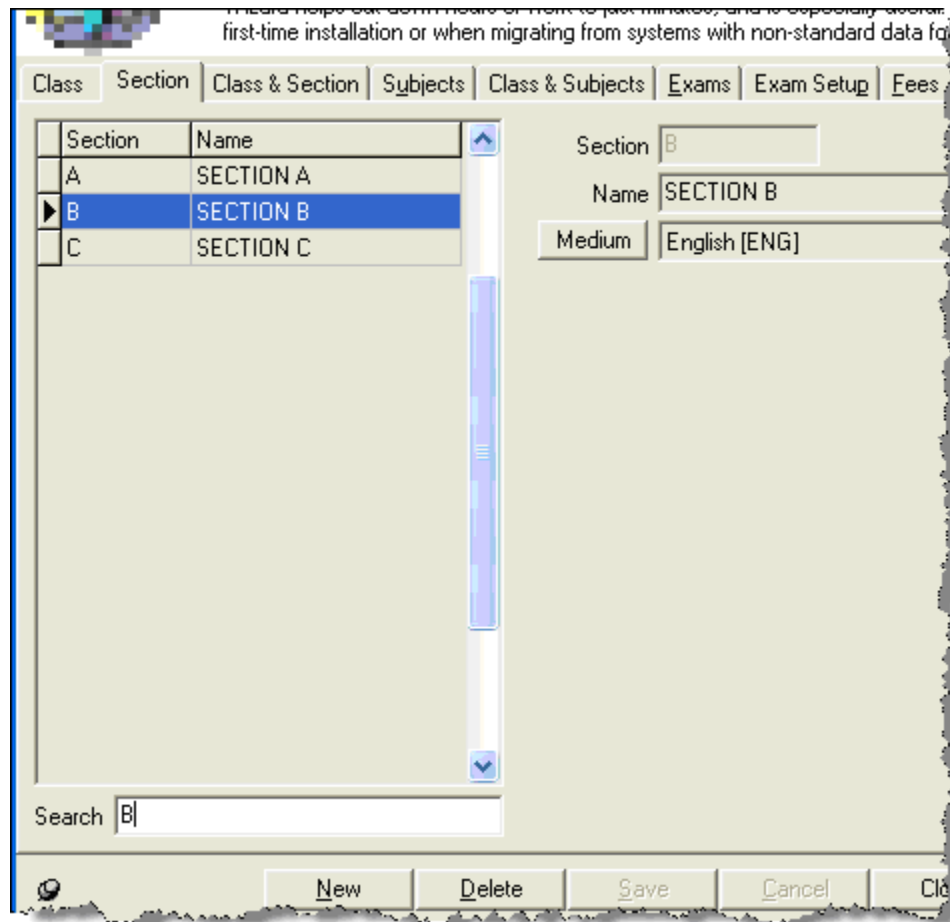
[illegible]
first-time installation or when migrating from systems with non-standard data fo

Class | Section | Class & Section | Subjects | Class & Subjects | Exams | Exam Setup | Fees

| Section | Name |
|---|---|
| A | SECTION A |
| B | SECTION B |
| C | SECTION C |

Section B
Name SECTION B
Medium English [ENG]

Search B

New Delete Save Cancel Cl